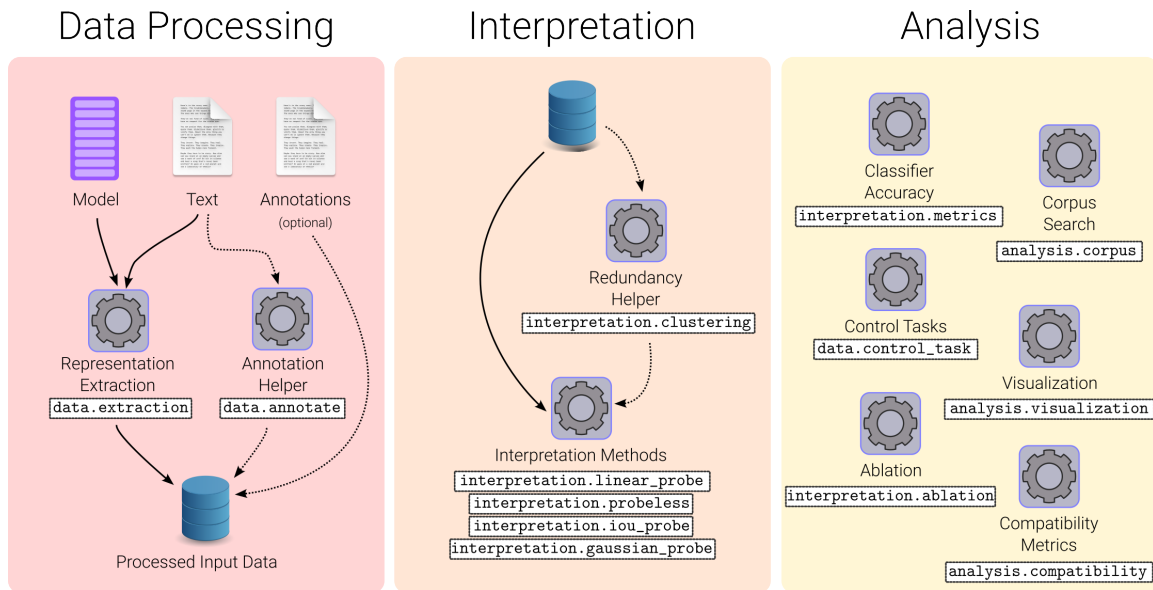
Data Processing

Model

Text

Annotations (optional)

Representation Extraction
data.extraction

Annotation Helper
data.annotate

Processed Input Data

Interpretation

Redundancy Helper
interpretation.clustering

Interpretation Methods
interpretation.linear_probe
interpretation.probeless
interpretation.iou_probe
interpretation.gaussian_probe

Analysis

Classifier Accuracy
interpretation.metrics

Corpus Search
analysis.corpus

Control Tasks
data.control_task

Visualization
analysis.visualization

Ablation
interpretation.ablation

Compatibility Metrics
analysis.compatibility